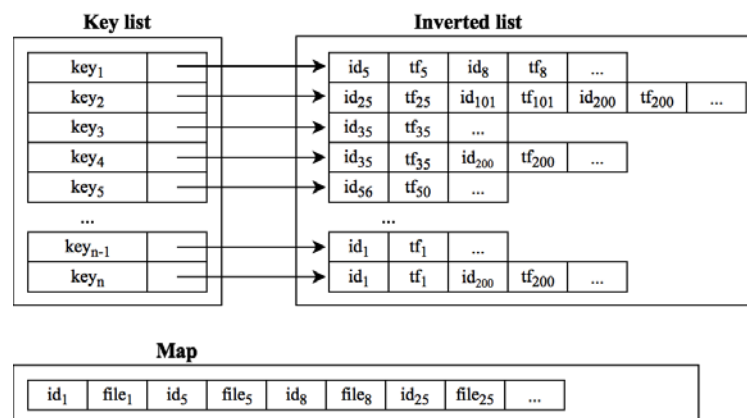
Key list

$key_1$
$key_2$
$key_3$
$key_4$
$key_5$
...
$key_{n-1}$
$key_n$

Inverted list

| $id_5$ | $tf_5$ | $id_8$ | $tf_8$ | ... | | |
|---|---|---|---|---|---|---|
| $id_{25}$ | $tf_{25}$ | $id_{101}$ | $tf_{101}$ | $id_{200}$ | $tf_{200}$ | ... |
| $id_{35}$ | $tf_{35}$ | ... | | | | |
| $id_{35}$ | $tf_{35}$ | $id_{200}$ | $tf_{200}$ | ... | | |
| $id_{56}$ | $tf_{50}$ | ... | | | | |

...

| $id_1$ | $tf_1$ | ... | | |
|---|---|---|---|---|
| $id_1$ | $tf_1$ | $id_{200}$ | $tf_{200}$ | ... |

Map

| $id_1$ | $file_1$ | $id_5$ | $file_5$ | $id_8$ | $file_8$ | $id_{25}$ | $file_{25}$ | ... |
|---|---|---|---|---|---|---|---|---|